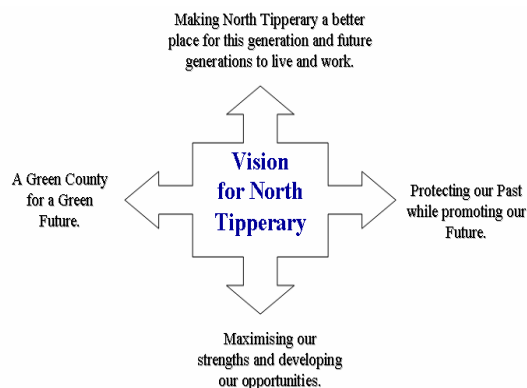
Making North Tipperary a better place for this generation and future generations to live and work.

A Green County for a Green Future.

Vision for North Tipperary

Protecting our Past while promoting our Future.

Maximising our strengths and developing our opportunities.